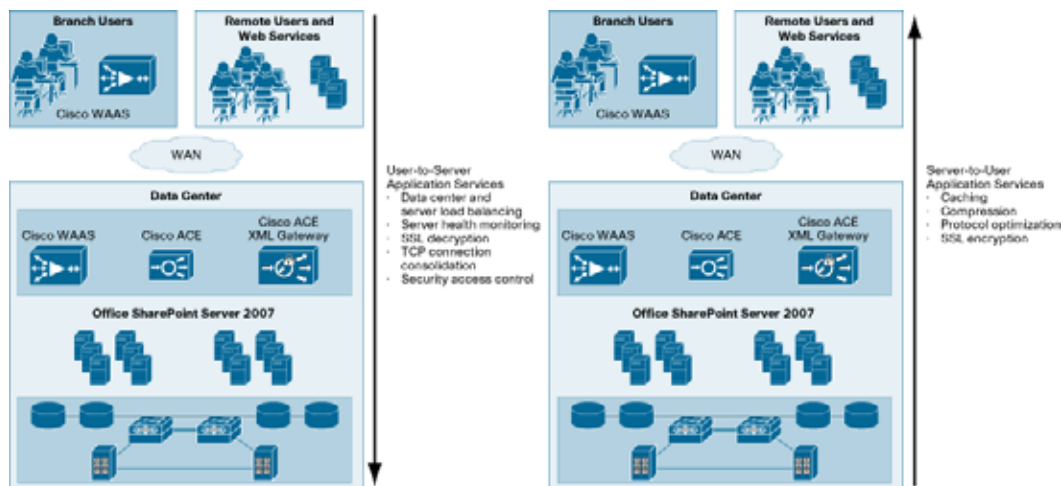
Branch Users

Cisco WAAS

Remote Users and Web Services

WAN

Data Center

Cisco WAAS

Cisco ACE

Cisco ACE XML Gateway

Office SharePoint Server 2007

User-to-Server Application Services
- Data center and server load balancing
- Server health monitoring
- SSL decryption
- TCP connection consolidation
- Security access control

Branch Users

Cisco WAAS

Remote Users and Web Services

WAN

Data Center

Cisco WAAS

Cisco ACE

Cisco ACE XML Gateway

Office SharePoint Server 2007

Server-to-User Application Services
- Caching
- Compression
- Protocol optimization
- SSL encryption